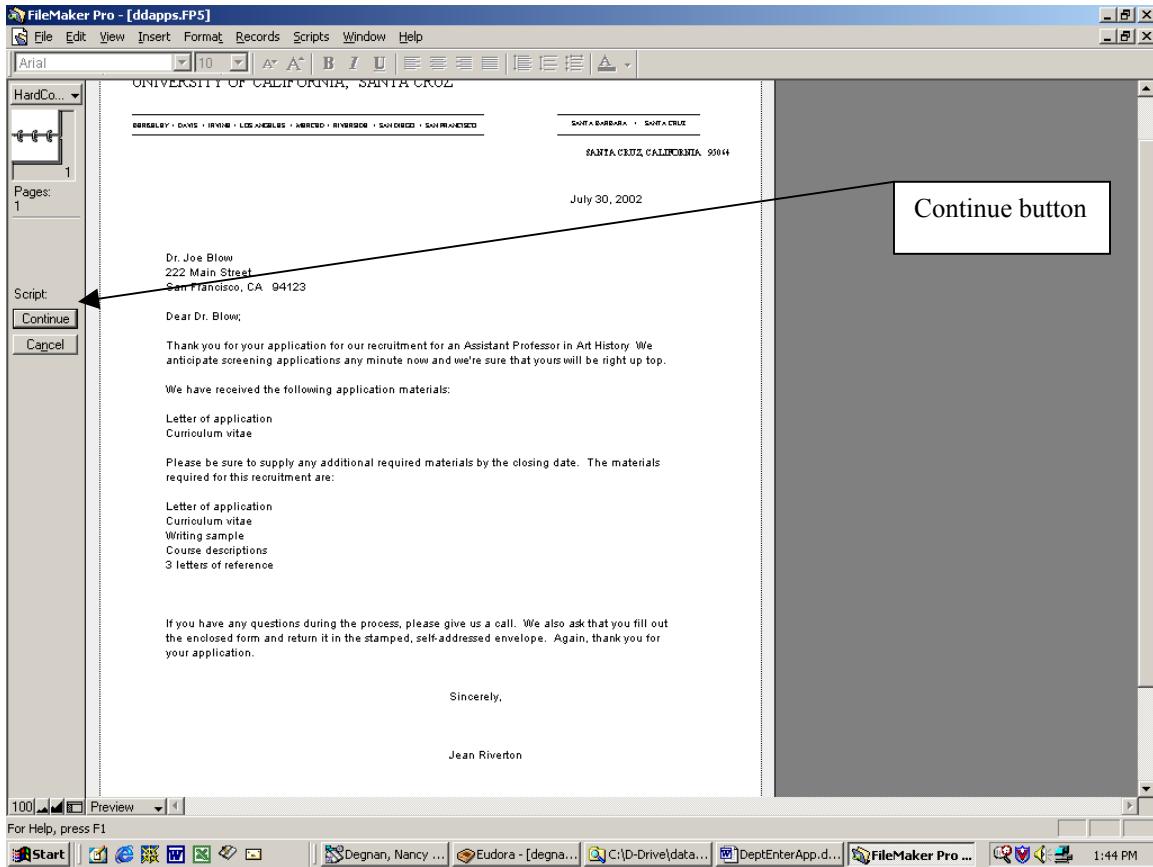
FileMaker Pro - [ddapps.FP5]

File Edit View Insert Format Records Scripts Window Help

Arial 10

HardCo...

1

Pages:
1

Script:
Continue
Cancel

UNIVERSITY OF CALIFORNIA, SANTA CRUZ

BERKELEY · DAVIS · IRVINE · LOS ANGELES · MERCED · RIVERSIDE · SAN DIEGO · SAN FRANCISCO

SANTA BARBARA · SANTA CRUZ

SANTA CRUZ, CALIFORNIA 95064

July 30, 2002

Continue button

Dr. Joe Blow
222 Main Street
San Francisco, CA 94123

Dear Dr. Blow;

Thank you for your application for our recruitment for an Assistant Professor in Art History We anticipate screening applications any minute now and we're sure that yours will be right up top.

We have received the following application materials:

Letter of application
Curriculum vitae

Please be sure to supply any additional required materials by the closing date. The materials required for this recruitment are:

Letter of application
Curriculum vitae
Writing sample
Course descriptions
3 letters of reference

If you have any questions during the process, please give us a call. We also ask that you fill out the enclosed form and return it in the stamped, self-addressed envelope. Again, thank you for your application.

Sincerely,

Jean Riverton

100 Preview

For Help, press F1

Start | Degnan, Nancy ... | Eudora - [degna... | C:\D-Drive\data... | DeptEnterApp.d... | FileMaker Pro ... | 1:44 PM